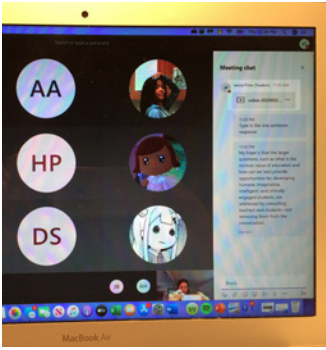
AA

HP

DS

Meeting chat

Type in the one sentence response

My hope is that the larger questions, such as what is the intrinsic value of education and how can we best provide opportunities for developing humane, imaginative, intelligent, and critically engaged students, are advanced by consulting teachers and students, not remaining them from the conversation.

MacBook Air